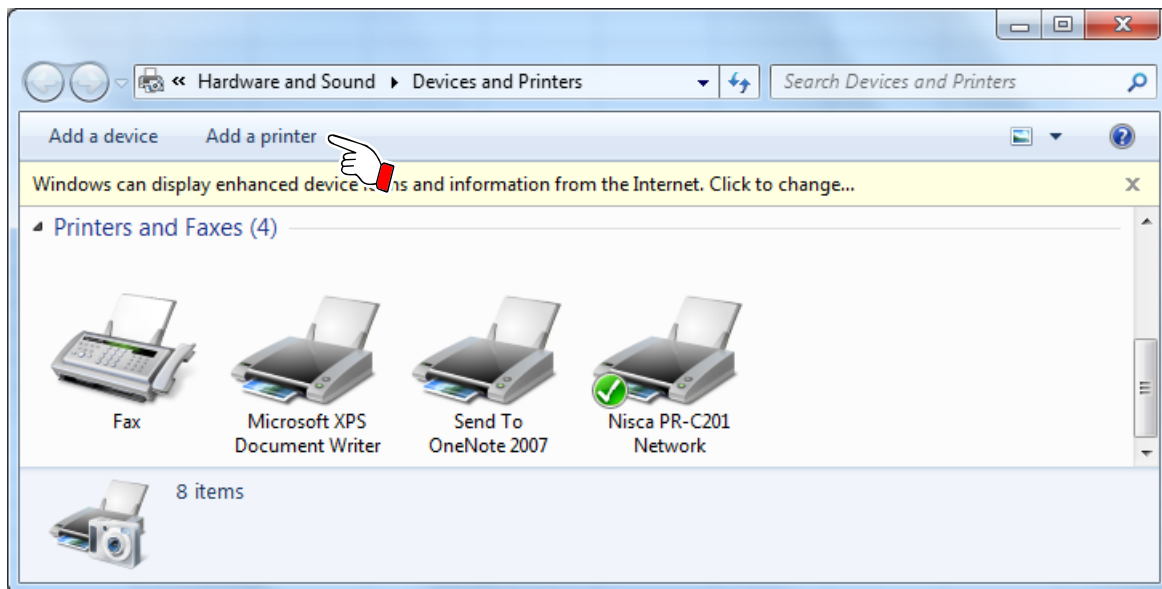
« Hardware and Sound ▸ Devices and Printers

Search Devices and Printers

Add a device Add a printer

Windows can display enhanced device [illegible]ns and information from the Internet. Click to change...

Printers and Faxes (4)

Fax

Microsoft XPS Document Writer

Send To OneNote 2007

Nisca PR-C201 Network

8 items